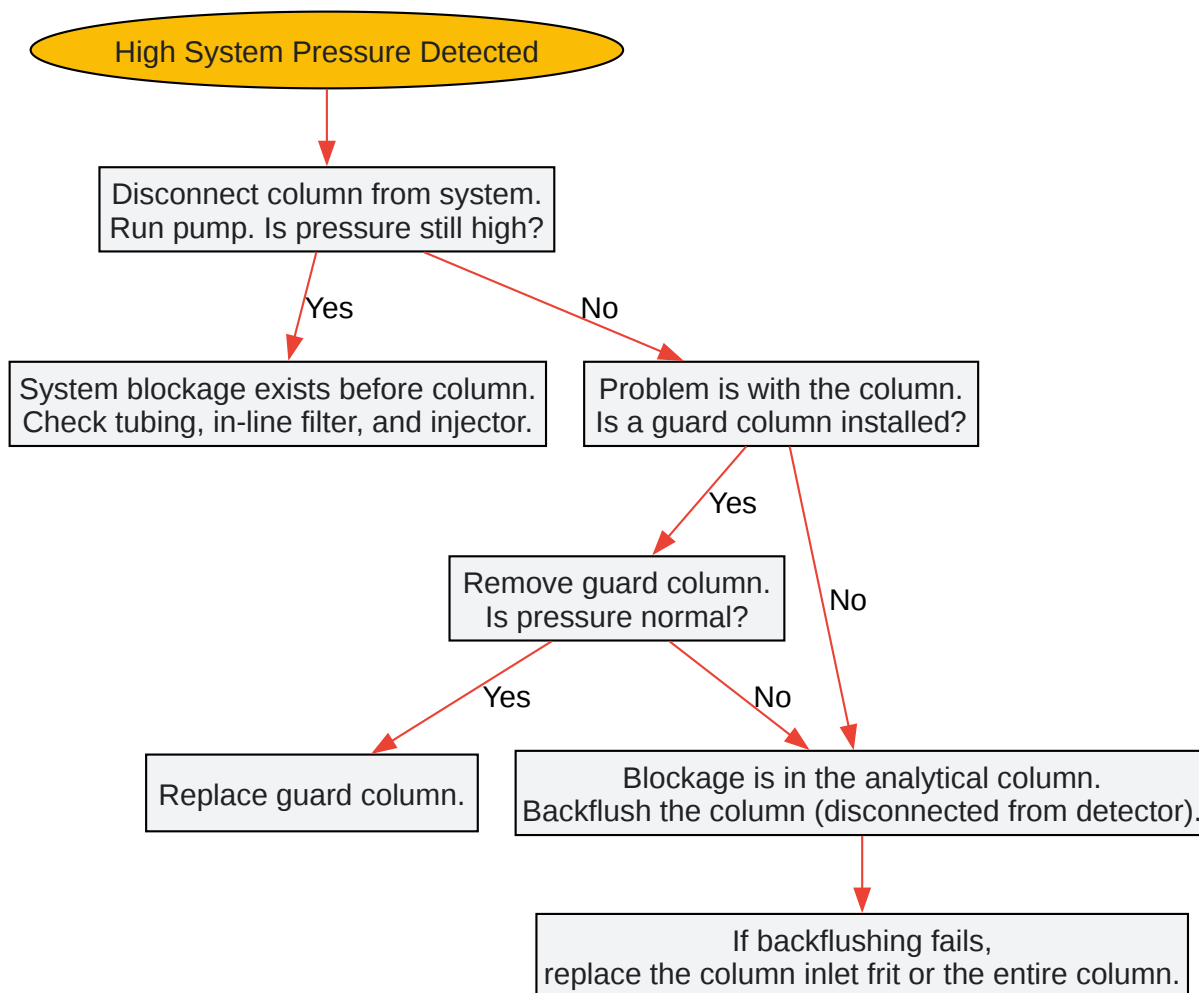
High System Pressure Detected

Disconnect column from system.
Run pump. Is pressure still high?

Yes

No

System blockage exists before column.
Check tubing, in-line filter, and injector.

Problem is with the column.
Is a guard column installed?

Yes

No

Remove guard column.
Is pressure normal?

Yes

No

Replace guard column.

Blockage is in the analytical column.
Backflush the column (disconnected from detector).

If backflushing fails,
replace the column inlet frit or the entire column.